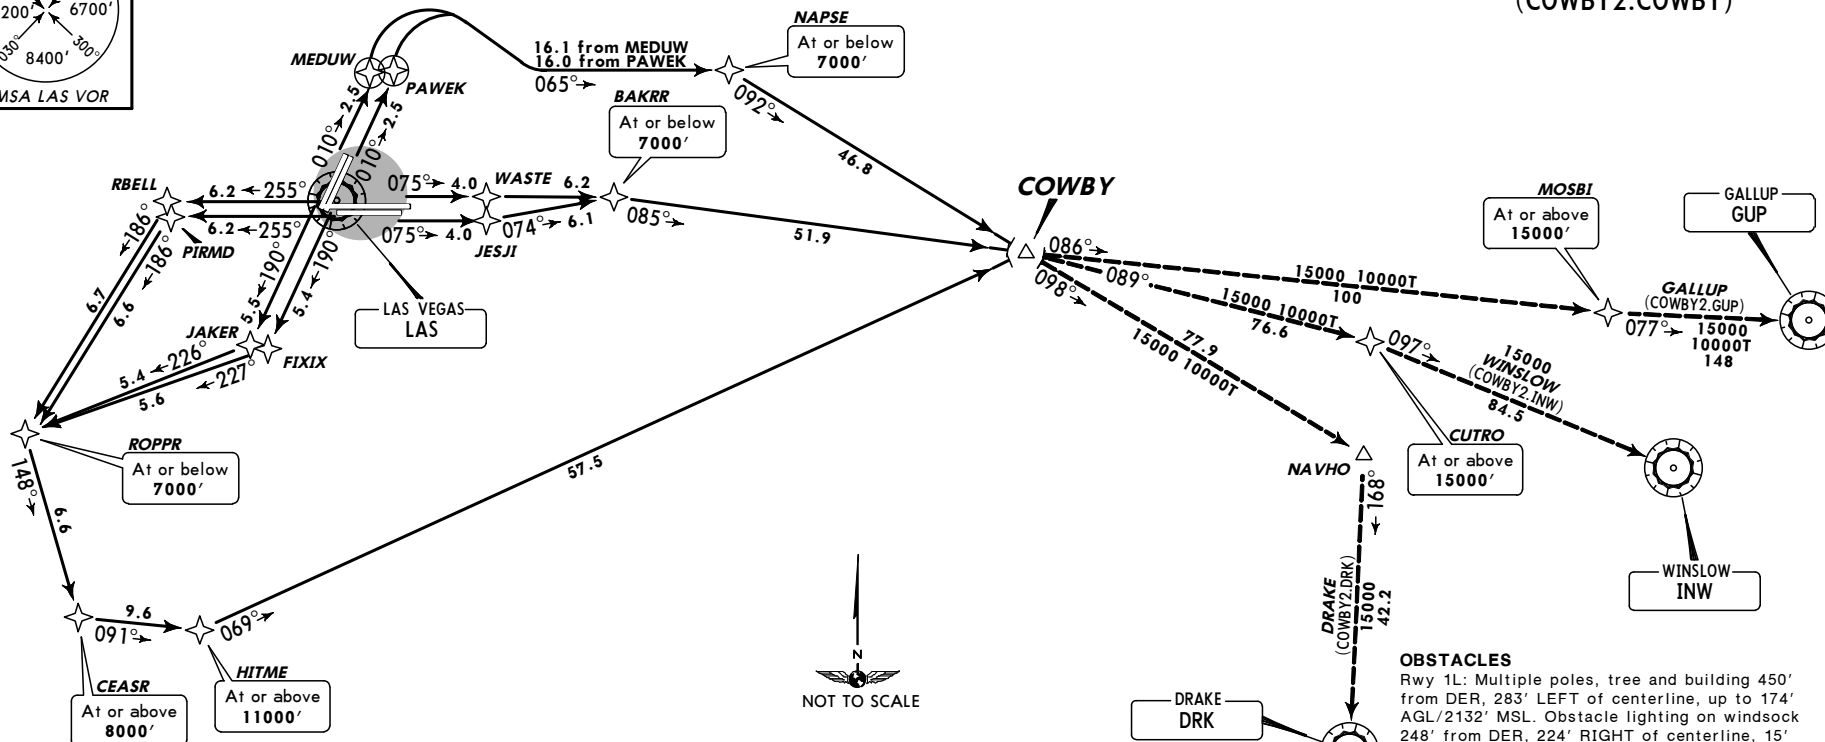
200'
6700'
030°
8400'
300°
MSA LAS VOR

(COWBY2.COWBY)

MEDUW
PAWEK
16.1 from MEDUW
16.0 from PAWEK
065°
NAPSE
At or below 7000'
092°
2.5
2.5
010°
010°
BAKRR
At or below 7000'
46.8
RBELL
6.2
255°
6.2
255°
075°
4.0
WASTE
6.2
075°
4.0
074°
6.1
JESJI
085°
51.9
COWBY
186°
186°
PIRMD
190°
190°
5.5
5.4
LAS VEGAS
LAS
6.7
6.6
JAKER
226°
5.4
227°
5.6
FIXIX
ROPPR
At or below 7000'
148°
6.6
9.6
091°
CEASR
At or above 8000'
069°
HITME
At or above 11000'
57.5
NOT TO SCALE
086°
089°
098°
15000 10000T
100
15000 10000T
76.6
77.9
15000 10000T
MOSBI
At or above 15000'
GALLUP
GUP
GALLUP
(COWBY2.GUP)
077°
15000
10000T
148
097°
15000
WINSLOW
(COWBY2.INW)
84.5
CUTRO
At or above 15000'
NAVHO
168°
WINSLOW
INW
DRAKE
(COWBY2.DRK)
15000
42.2
DRAKE
DRK

OBSTACLES
Rwy 1L: Multiple poles, tree and building 450' from DER, 283' LEFT of centerline, up to 174' AGL/2132' MSL. Obstacle lighting on windsock 248' from DER, 224' RIGHT of centerline, 15'